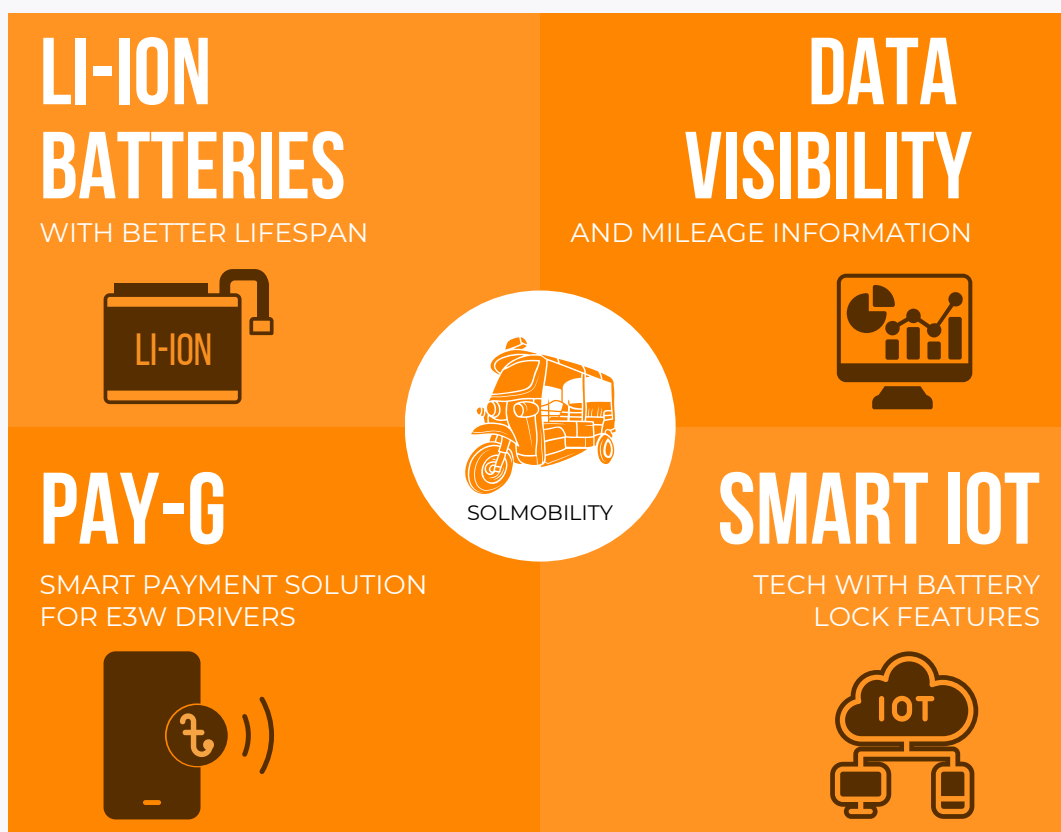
LI-ION BATTERIES

WITH BETTER LIFESPAN

LI-ION

DATA VISIBILITY

AND MILEAGE INFORMATION

SOLMOBILITY

PAY-G

SMART PAYMENT SOLUTION FOR E3W DRIVERS

৳

SMART IOT

TECH WITH BATTERY LOCK FEATURES

IOT